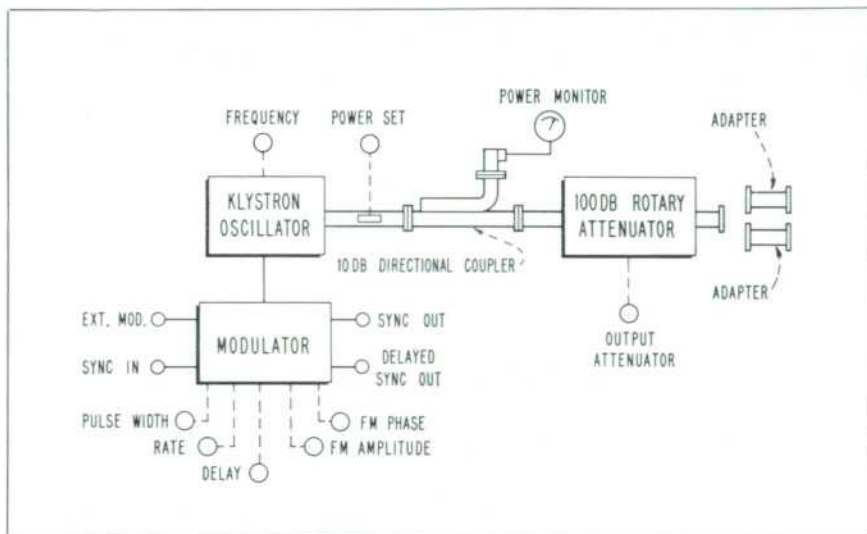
POWER MONITOR

FREQUENCY

POWER SET

ADAPTER

KLYSTRON OSCILLATOR

100 DB ROTARY ATTENUATOR

10 DB DIRECTIONAL COUPLER

ADAPTER

EXT. MOD.

MODULATOR

SYNC OUT

SYNC IN

DELAYED SYNC OUT

OUTPUT ATTENUATOR

PULSE WIDTH

FM PHASE

RATE

FM AMPLITUDE

DELAY